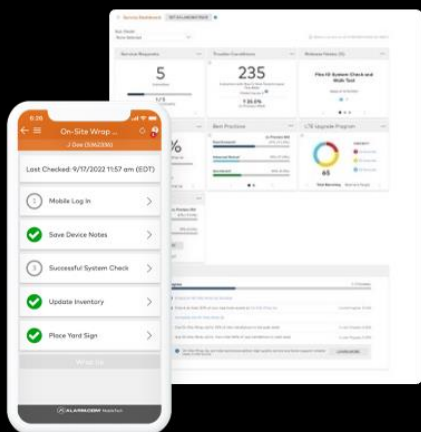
8:26

On-Site Wrap ...

J Doe (5362336)

Last Checked: 9/17/2022 11:57 am (EDT)

1 Mobile Log In

Save Device Notes

3 Successful System Check

Update Inventory

Place Yard Sign

Wrap Up

ALARM.COM MobileTech

Service Requests

5

1/3

Trouble Conditions

235

↑ 20.0%

Release Notes

Flex IO System Check and Walk Test

Best Practices

LTE Upgrade Program

65

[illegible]